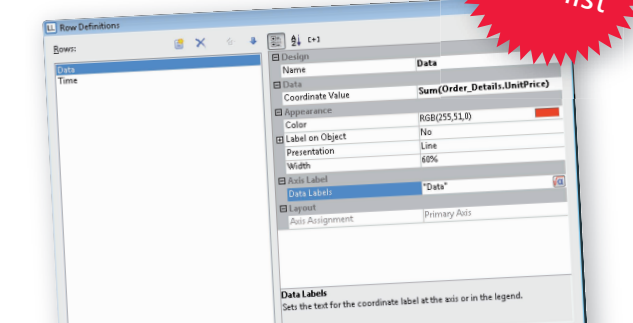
Row Definitions

Rows:

Data
Time

| Design | |
|---|---|
| Name | Data |
| Data | |
| Coordinate Value | Sum(Order_Details.UnitPrice) |
| Appearance | |
| Color | RGB(255,51,0) |
| Label on Object | No |
| Presentation | Line |
| Width | 60% |
| Axis Label | |
| Data Labels | "Data" |
| Layout | |
| Axis Assignment | Primary Axis |

Data Labels
Sets the text for the coordinate label at the axis or in the legend.